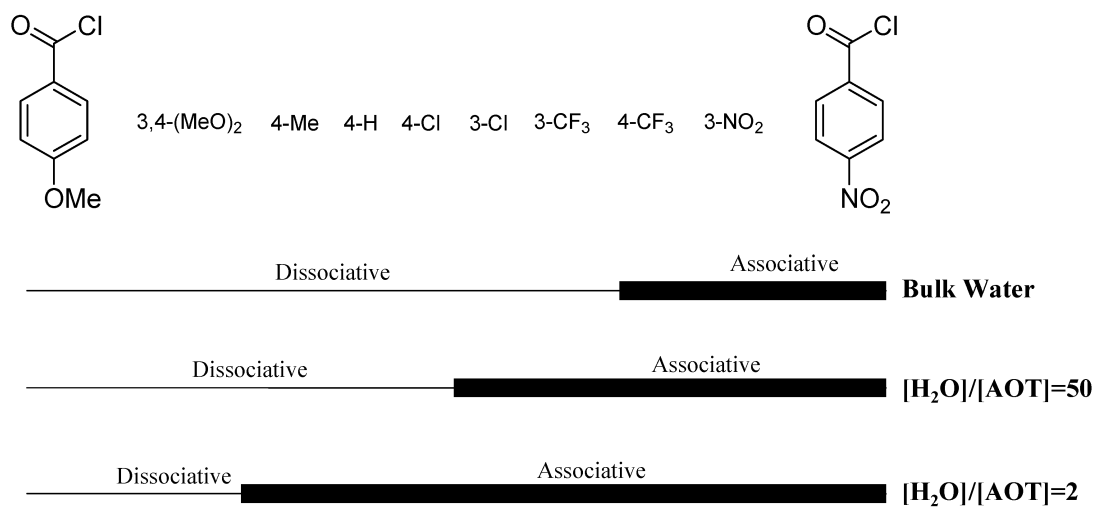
O Cl

OMe

3,4-(MeO)$_2$ 4-Me 4-H 4-Cl 3-Cl 3-CF$_3$ 4-CF$_3$ 3-NO$_2$

O Cl

NO$_2$

Dissociative Associative **Bulk Water**

Dissociative Associative **[H$_2$O]/[AOT]=50**

Dissociative Associative **[H$_2$O]/[AOT]=2**